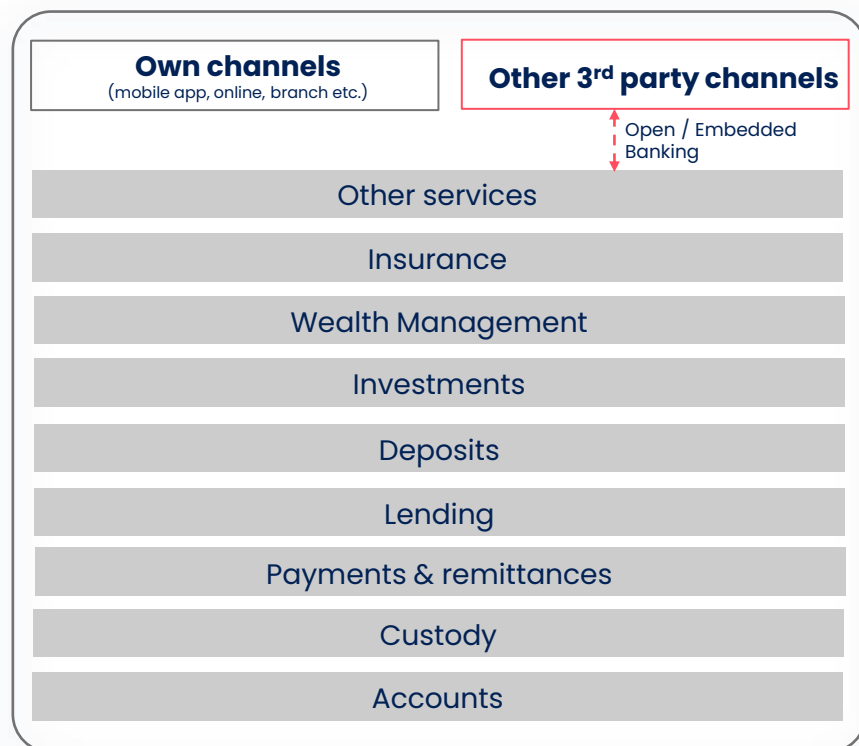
Own channels
(mobile app, online, branch etc.)

Other 3$^{rd}$ party channels

Open / Embedded Banking

Other services

Insurance

Wealth Management

Investments

Deposits

Lending

Payments & remittances

Custody

Accounts